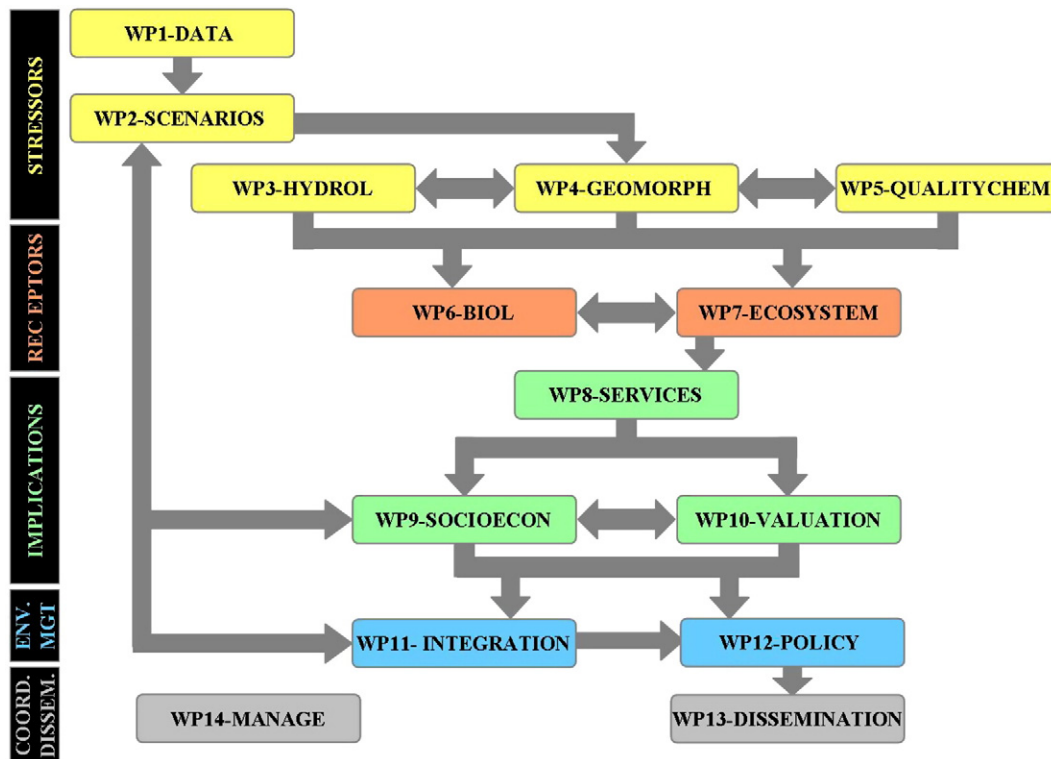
STRESSORS

WP1-DATA

WP2-SCENARIOS

WP3-HYDROL

WP4-GEOMORPH

WP5-QUALITYCHEM

REC EPTORS

WP6-BIOL

WP7-ECOSYSTEM

IMPLICATIONS

WP8-SERVICES

WP9-SOCIOECON

WP10-VALUATION

ENV. MGT

WP11- INTEGRATION

WP12-POLICY

COORD. DISSEM.

WP14-MANAGE

WP13-DISSEMINATION